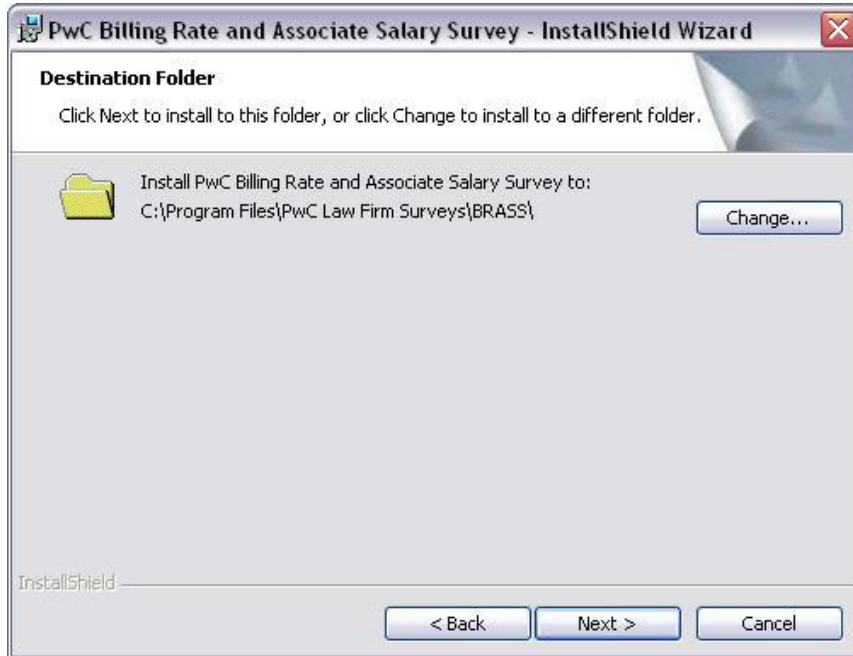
PwC Billing Rate and Associate Salary Survey - InstallShield Wizard

Destination Folder

Click Next to install to this folder, or click Change to install to a different folder.

Install PwC Billing Rate and Associate Salary Survey to:
C:\Program Files\PwC Law Firm Surveys\BRASS\

Change...

InstallShield

< Back

Next >

Cancel